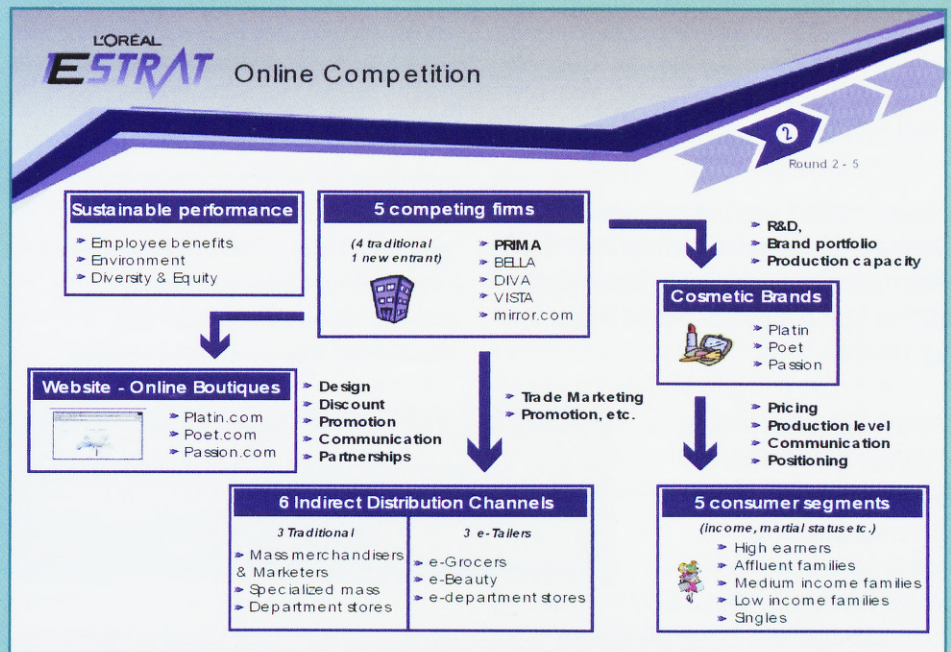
L'ORÉAL
E STRAT Online Competition

2
Round 2 - 5

Sustainable performance
- Employee benefits
- Environment
- Diversity & Equity

5 competing firms
(4 traditional 1 new entrant)
- PRIMA
- BELLA
- DIVA
- VISTA
- mirror.com

- R&D,
- Brand portfolio
- Production capacity

Cosmetic Brands
- Platin
- Poet
- Passion

Website - Online Boutiques
- Platin.com
- Poet.com
- Passion.com

- Design
- Discount
- Promotion
- Communication
- Partnerships

- Trade Marketing
- Promotion, etc.

- Pricing
- Production level
- Communication
- Positioning

6 Indirect Distribution Channels

| 3 Traditional | 3 e-Tailers |
|---|---|
| Mass merchandisers & Marketers<br>Specialized mass<br>Department stores | e-Grocers<br>e-Beauty<br>e-department stores |

5 consumer segments
(income, martial status etc.)
- High earners
- Affluent families
- Medium income families
- Low income families
- Singles